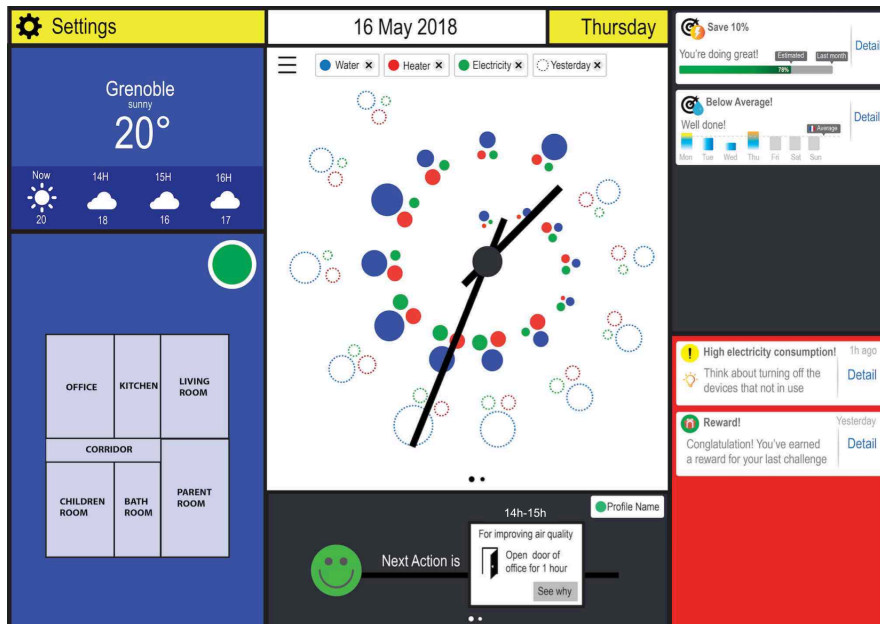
Settings

16 May 2018

Thursday

Grenoble
sunny
20°

| Now | 14H | 15H | 16H |
|---|---|---|---|
| 20 | 18 | 16 | 17 |

OFFICE
KITCHEN
LIVING ROOM
CORRIDOR
CHILDREN ROOM
BATH ROOM
PARENT ROOM

Water ✕ Heater ✕ Electricity ✕ Yesterday ✕

14h-15h

Profile Name

Next Action is

For improving air quality
Open door of office for 1 hour
See why

Save 10%
You're doing great!
Estimated
Last month
78%
Detai

Below Average!
Well done!
Average
Mon Tue Wed Thu Fri Sat Sun
Detai

High electricity consumption!
1h ago
Think about turning off the devices that not in use
Detail

Reward!
Yesterday
Conglatulation! You've earned a reward for your last challenge
Detail